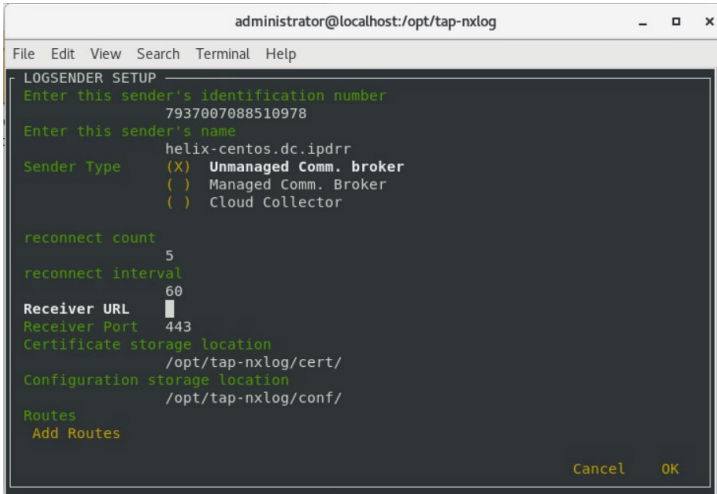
administrator@localhost:/opt/tap-nxlog

File Edit View Search Terminal Help

LOGSENDER SETUP
Enter this sender's identification number
7937007088510978
Enter this sender's name
helix-centos.dc.ipdrr
Sender Type (X) Unmanaged Comm. broker
( ) Managed Comm. Broker
( ) Cloud Collector

reconnect count
5
reconnect interval
60
Receiver URL
Receiver Port 443
Certificate storage location
/opt/tap-nxlog/cert/
Configuration storage location
/opt/tap-nxlog/conf/
Routes
Add Routes

Cancel OK